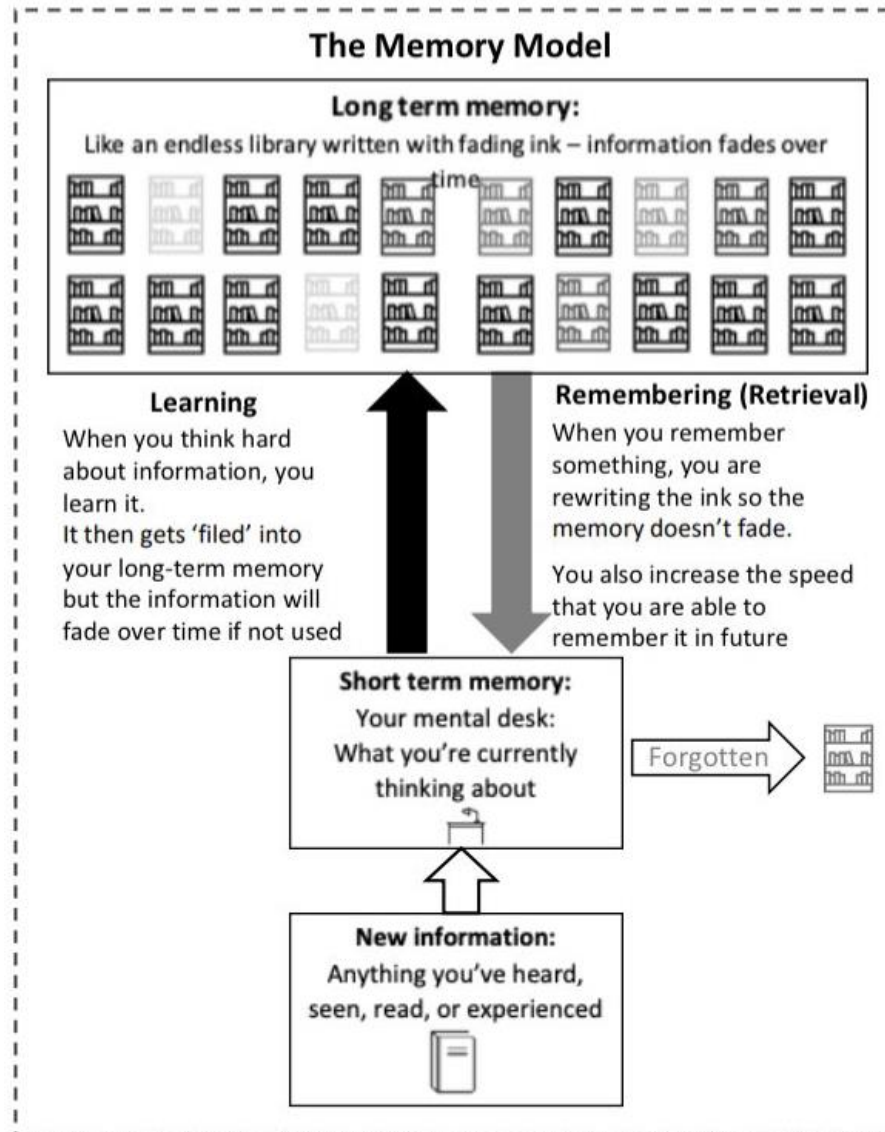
The Memory Model

Long term memory:
Like an endless library written with fading ink – information fades over time

Learning
When you think hard about information, you learn it.
It then gets 'filed' into your long-term memory but the information will fade over time if not used

Remembering (Retrieval)
When you remember something, you are rewriting the ink so the memory doesn't fade.

You also increase the speed that you are able to remember it in future

Short term memory:
Your mental desk:
What you're currently thinking about

Forgotten

New information:
Anything you've heard, seen, read, or experienced